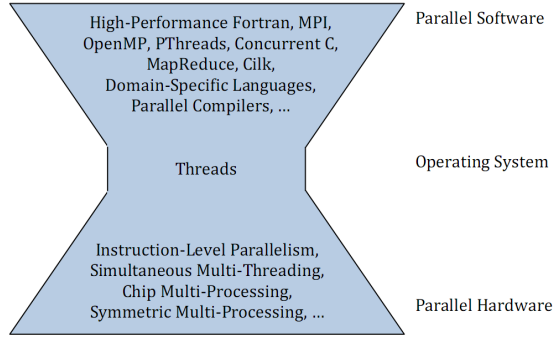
High-Performance Fortran, MPI, OpenMP, PThreads, Concurrent C, MapReduce, Cilk, Domain-Specific Languages, Parallel Compilers, ...

Parallel Software

Threads

Operating System

Instruction-Level Parallelism, Simultaneous Multi-Threading, Chip Multi-Processing, Symmetric Multi-Processing, ...

Parallel Hardware